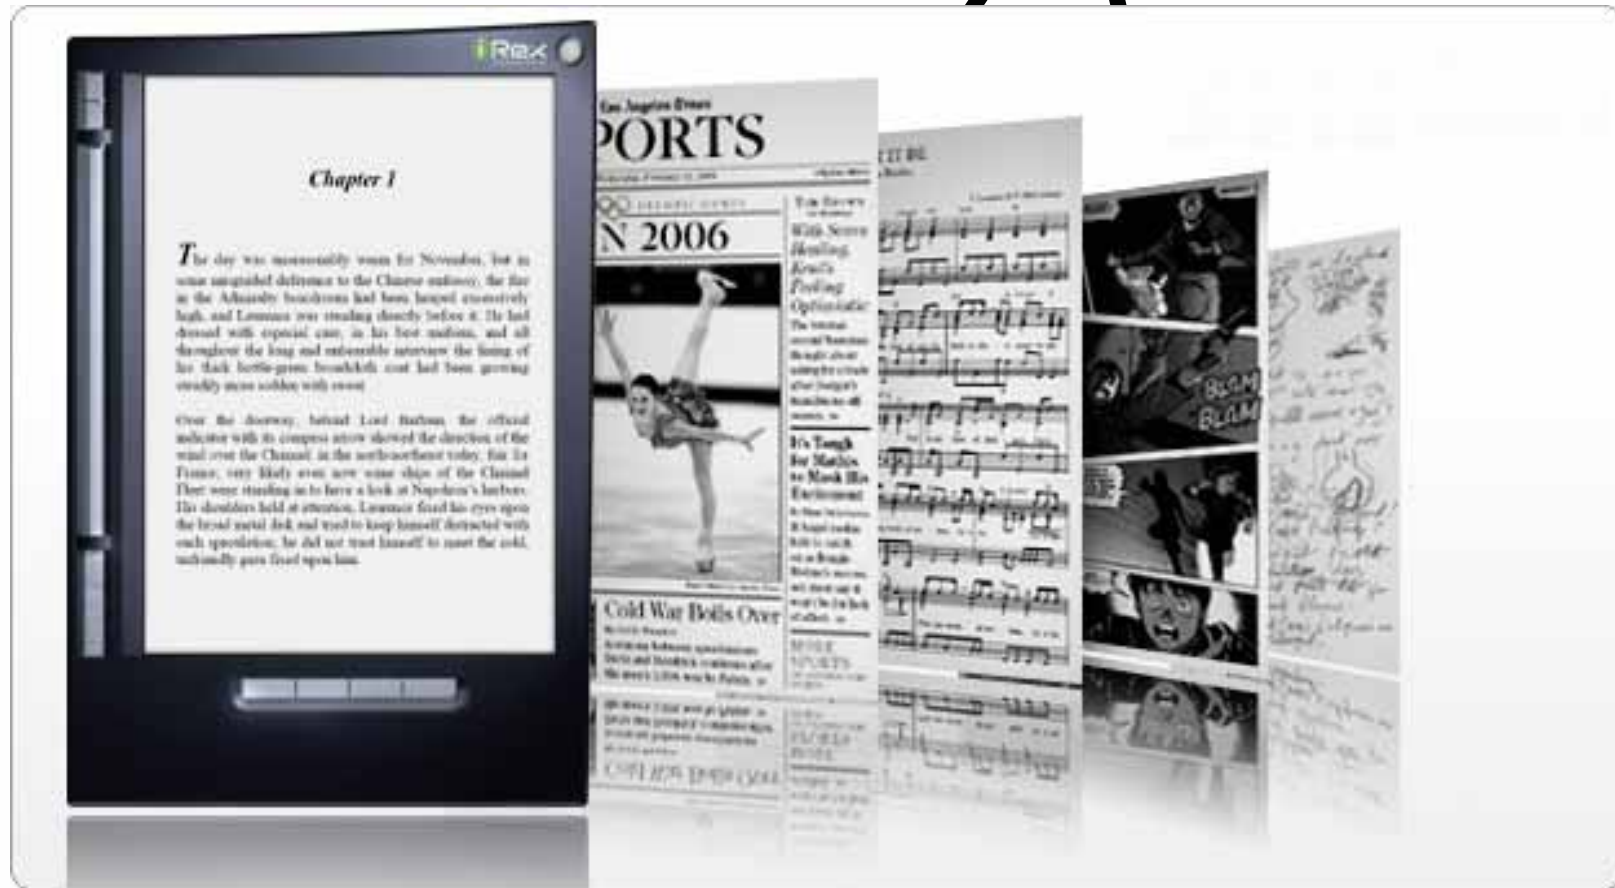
iRex

Chapter 1

The day was unseasonably warm for November, but in some misguided deference to the Chinese embassy, the fire in the Admiralty boardroom had been heaped excessively high, and Laurence was standing directly before it. He had dressed with especial care, in his best uniform, and all throughout the long and miserable interview the lining of his thick bottle-green broadcloth coat had been growing steadily more sodden with sweat.

Over the doorway, behind Lord Barham, the official indicator with its compass arrow showed the direction of the wind over the Channel: in the north-northeast today, fair for France; very likely even now some ships of the Channel Fleet were standing in to have a look at Napoleon's harbors. His shoulders held at attention, Laurence fixed his eyes upon the broad metal disk and tried to keep himself distracted with such speculation; he did not trust himself to meet the cold, unfriendly gaze fixed upon him.

Los Angeles Times
PORTS
N 2006
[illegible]
With Sense Healing, Kwan's Feeling Optimistic
It's Tough for Mathis to Mask His Excitement
Cold War Boils Over
MORE SPORTS

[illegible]

BLAM
BLAM